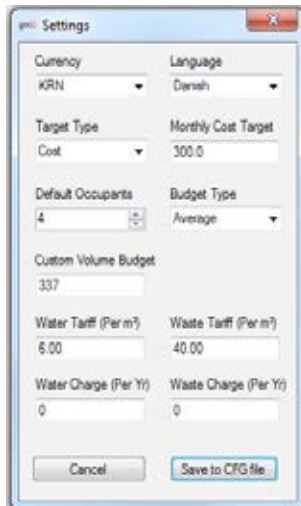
Settings

Currency
KRN

Language
Danish

Target Type
Cost

Monthly Cost Target
300.0

Default Occupants
4

Budget Type
Average

Custom Volume Budget
337

Water Tariff (Per m³)
6.00

Waste Tariff (Per m³)
40.00

Water Charge (Per Yr)
0

Waste Charge (Per Yr)
0

Cancel

Save to CFG file